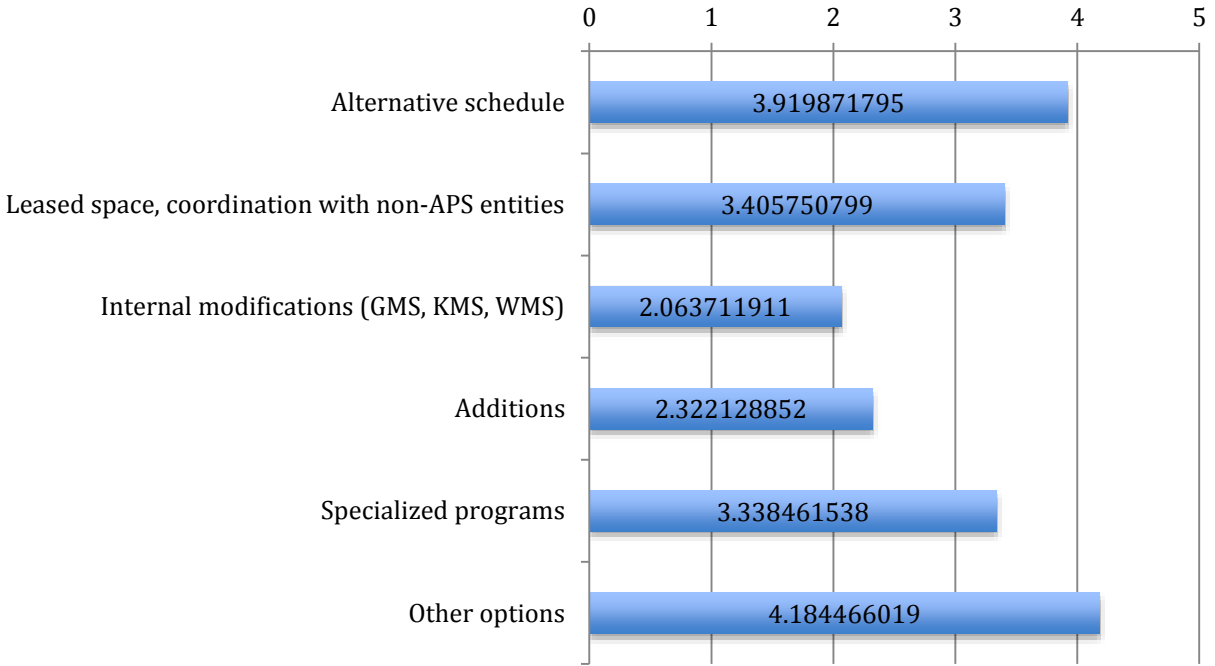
0 1 2 3 4 5

Alternative schedule 3.919871795

Leased space, coordination with non-APS entities 3.405750799

Internal modifications (GMS, KMS, WMS) 2.063711911

Additions 2.322128852

Specialized programs 3.338461538

Other options 4.184466019